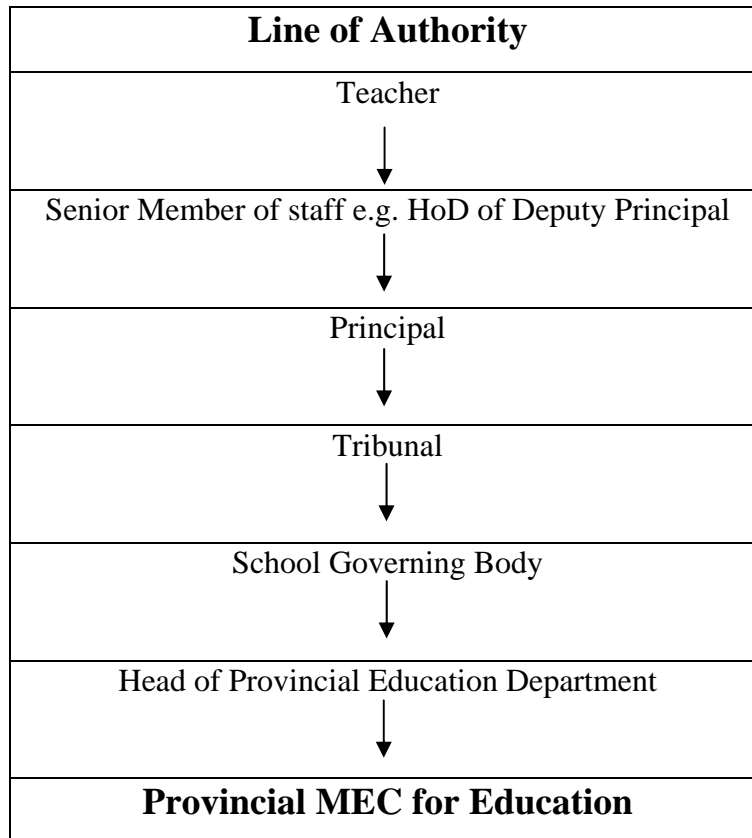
| Line of Authority |
|---|
| Teacher |
| Senior Member of staff e.g. HoD of Deputy Principal |
| Principal |
| Tribunal |
| School Governing Body |
| Head of Provincial Education Department |
| Provincial MEC for Education |